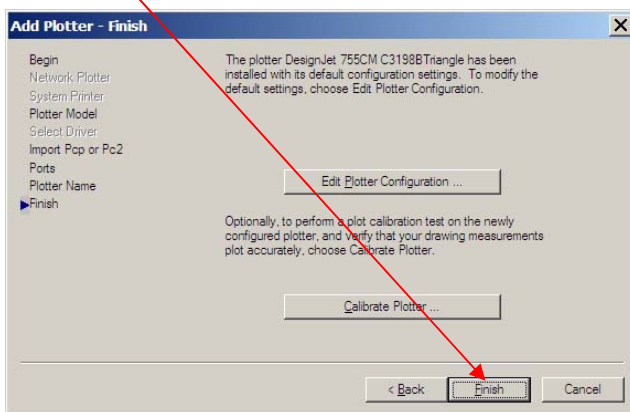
Add Plotter - Finish

Begin
Network Plotter
System Printer
Plotter Model
Select Driver
Import Pcp or Pc2
Ports
Plotter Name
Finish

The plotter DesignJet 755CM C3198BTriangle has been installed with its default configuration settings. To modify the default settings, choose Edit Plotter Configuration.

Edit Plotter Configuration ...

Optionally, to perform a plot calibration test on the newly configured plotter, and verify that your drawing measurements plot accurately, choose Calibrate Plotter.

Calibrate Plotter ...

< Back | Finish | Cancel